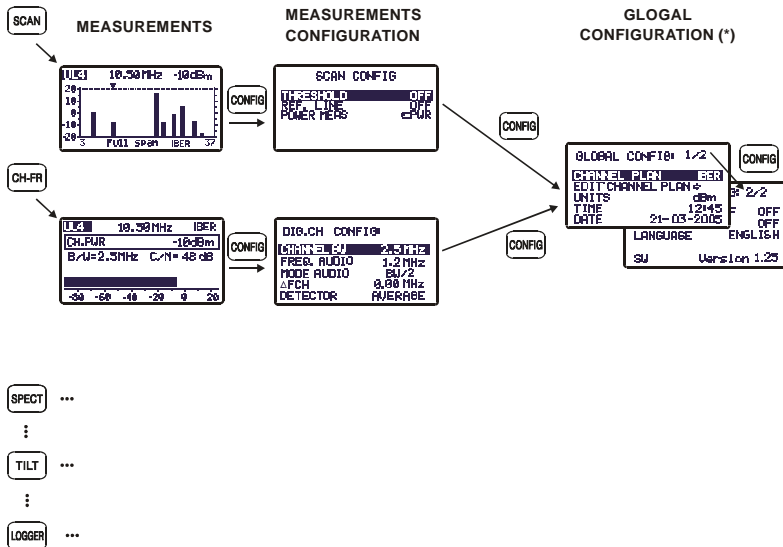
SCAN

MEASUREMENTS

MEASUREMENTS CONFIGURATION

GLOGAL CONFIGURATION (*)

UL4 10.50MHz -10dBm
20
10
0
-10
-20
3 Full span IBER 37

CONFIG

SCAN CONFIG
THRESHOLD OFF
REF. LINE OFF
POWER MEAS cPWR

CONFIG

GLOBAL CONFIG: 1/2
CHANNEL PLAN IBER
EDIT CHANNEL PLAN ⇒
UNITS dBm
TIME 12:45
DATE 21-03-2005

CONFIG

2/2
OFF
OFF
LANGUAGE ENGLISH
SW Version 1.25

CH-FR

UL4 10.50MHz IBER
CH.PWR -10dBm
B/W=2.5MHz C/N= 48 dB
-50 -60 -40 -20 0 20

CONFIG

DIG.CH CONFIG:
CHANNEL BW 2.5MHz
FREQ. AUDIO 1.2MHz
MODE AUDIO BW/2
ΔFCH 0.00 MHz
DETECTOR AVERAGE

CONFIG

SPECT ...
⋮
TILT ...
⋮
LOGGER ...